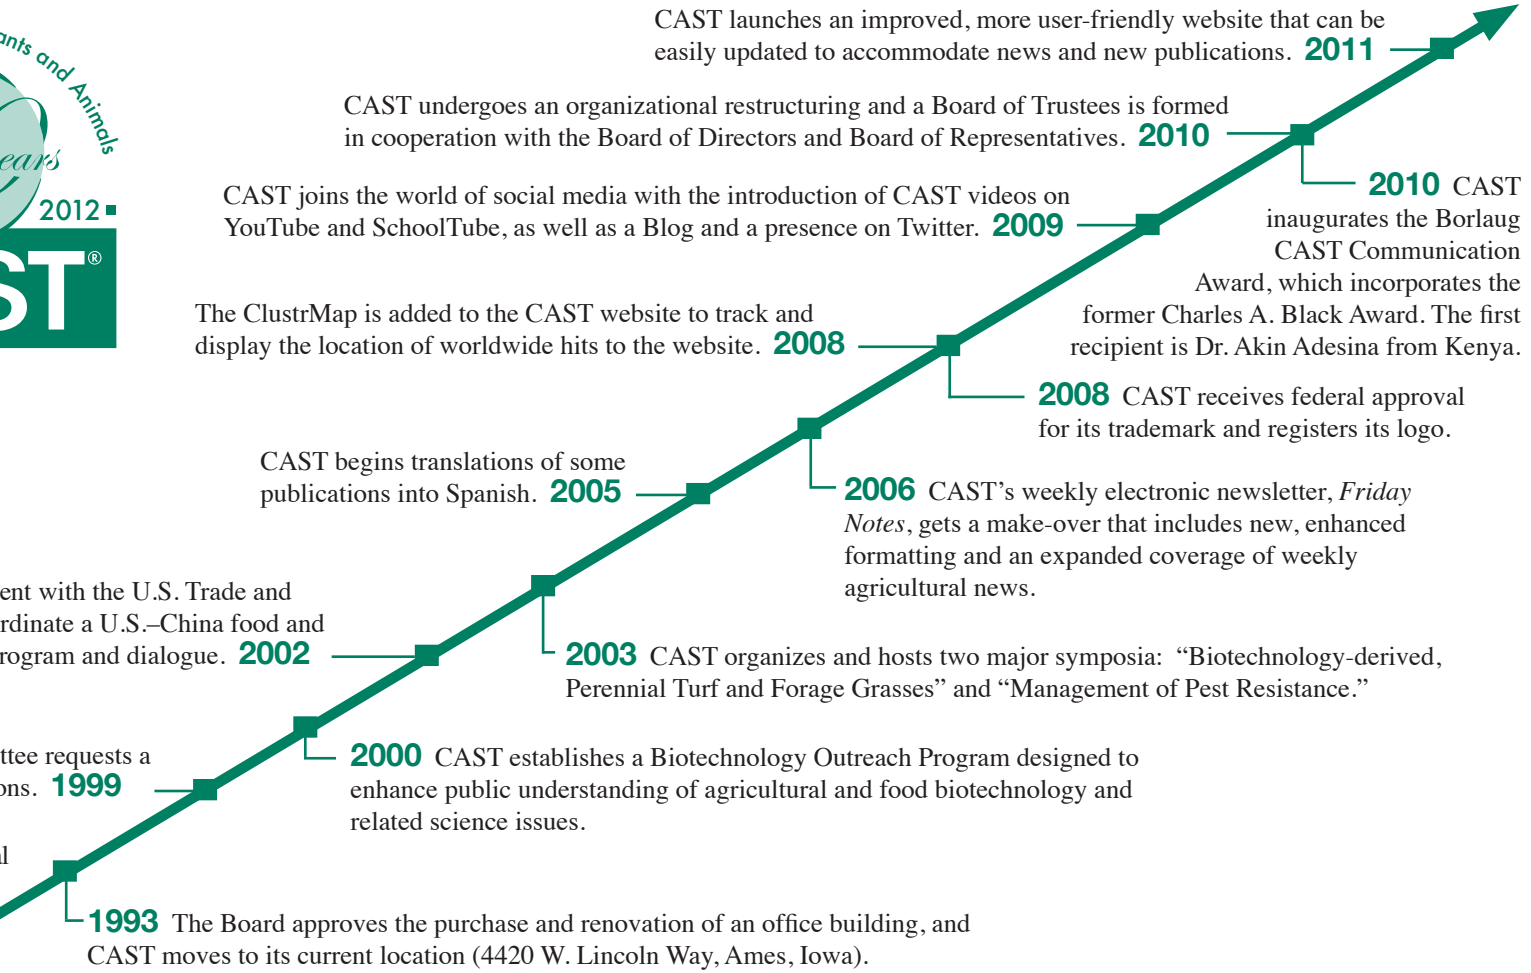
ants and Animals

ears

2012

ST®

CAST launches an improved, more user-friendly website that can be easily updated to accommodate news and new publications. 2011

CAST undergoes an organizational restructuring and a Board of Trustees is formed in cooperation with the Board of Directors and Board of Representatives. 2010

2010 CAST inaugurates the Borlaug CAST Communication Award, which incorporates the former Charles A. Black Award. The first recipient is Dr. Akin Adesina from Kenya.

CAST joins the world of social media with the introduction of CAST videos on YouTube and SchoolTube, as well as a Blog and a presence on Twitter. 2009

The ClustrMap is added to the CAST website to track and display the location of worldwide hits to the website. 2008

2008 CAST receives federal approval for its trademark and registers its logo.

CAST begins translations of some publications into Spanish. 2005

2006 CAST's weekly electronic newsletter, *Friday Notes*, gets a make-over that includes new, enhanced formatting and an expanded coverage of weekly agricultural news.

ent with the U.S. Trade and rdinate a U.S.–China food and rogram and dialogue. 2002

2003 CAST organizes and hosts two major symposia: "Biotechnology-derived, Perennial Turf and Forage Grasses" and "Management of Pest Resistance."

ttee requests a ons. 1999

2000 CAST establishes a Biotechnology Outreach Program designed to enhance public understanding of agricultural and food biotechnology and related science issues.

l

1993 The Board approves the purchase and renovation of an office building, and CAST moves to its current location (4420 W. Lincoln Way, Ames, Iowa).